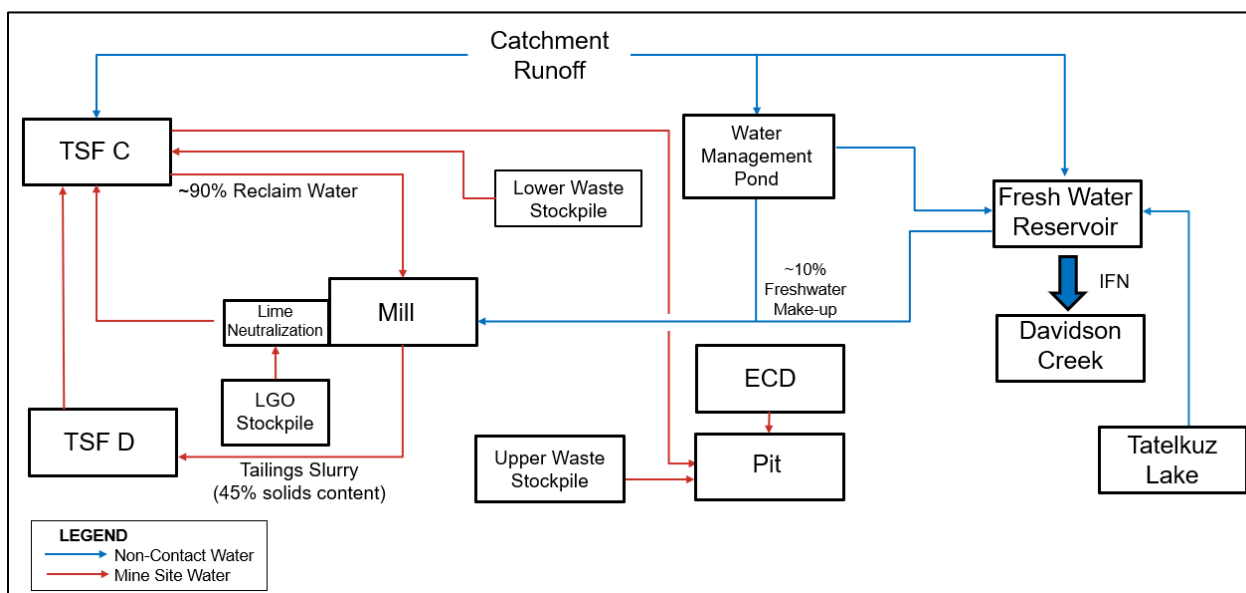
Catchment Runoff

TSF C

Water Management Pond

Fresh Water Reservoir

~90% Reclaim Water

Lower Waste Stockpile

Lime Neutralization

Mill

~10% Freshwater Make-up

IFN

Davidson Creek

LGO Stockpile

ECD

TSF D

Upper Waste Stockpile

Pit

Tatelkuz Lake

Tailings Slurry (45% solids content)

LEGEND
Non-Contact Water
Mine Site Water